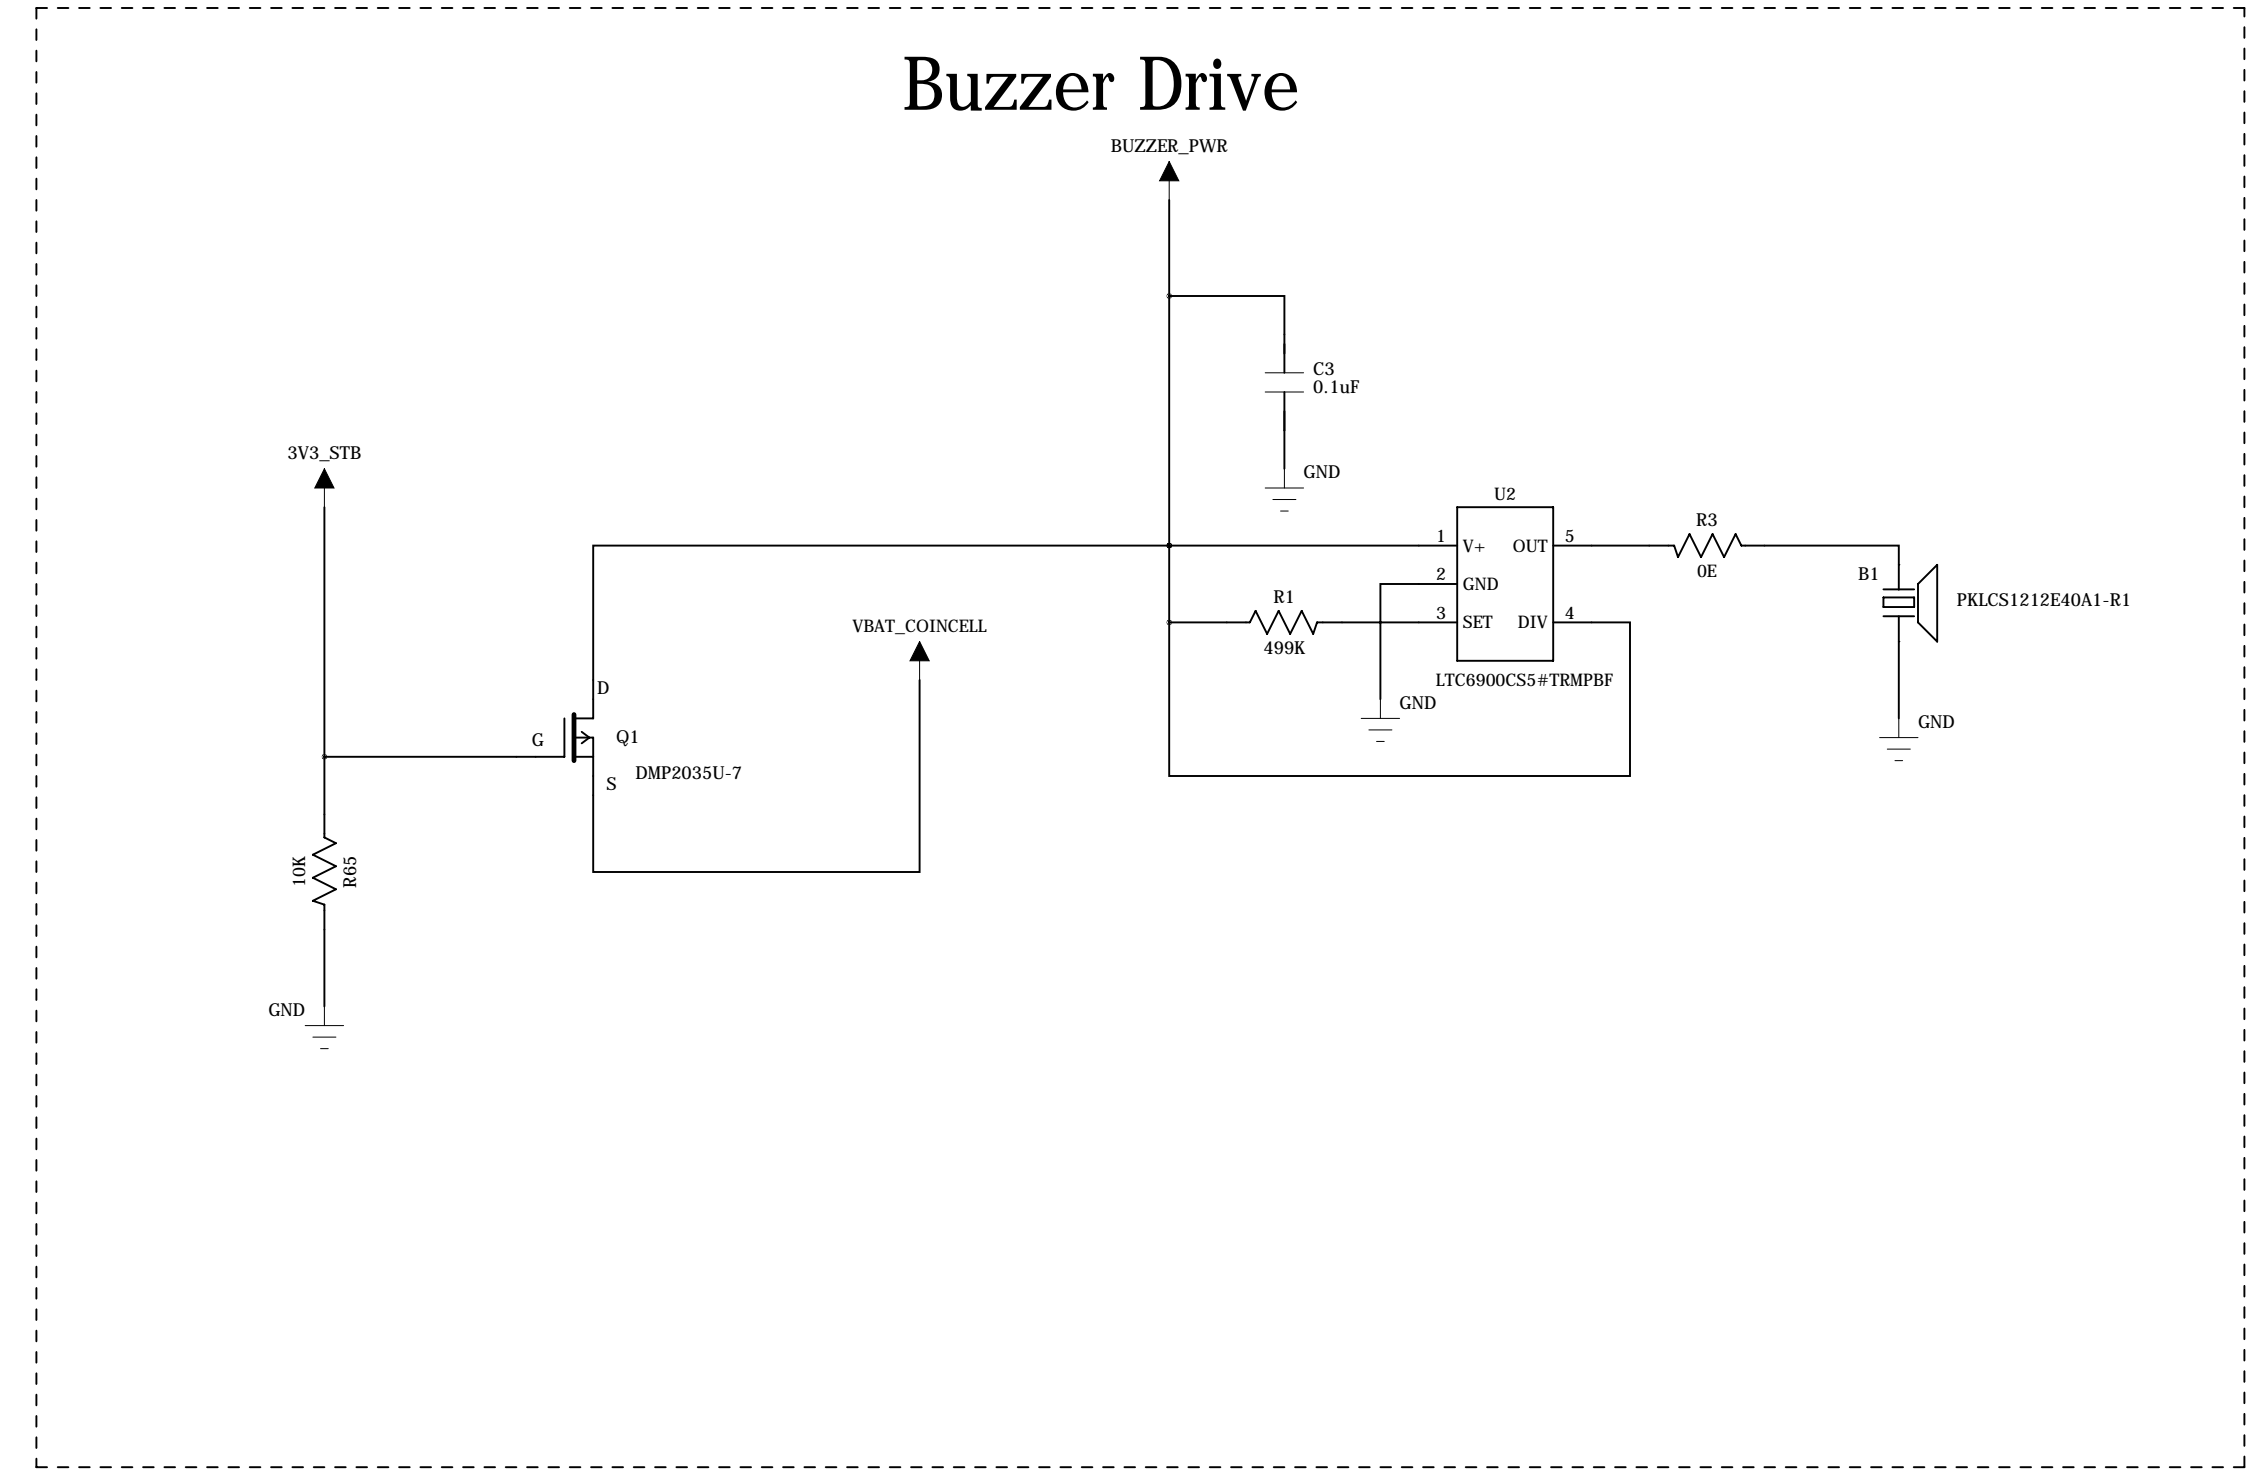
Buzzer Drive

BUZZER_PWR

C3
0.1uF

GND

3V3_STB

U2

1 V+ OUT 5
2 GND
3 SET DIV 4

R3
0E

B1

PKLCS1212E40A1-R1

R1
499K

VBAT_COINCELL

LTC6900CS5#TRMPBF

D

GND

GND

G

Q1

DMP2035U-7

S

10K
R65

GND